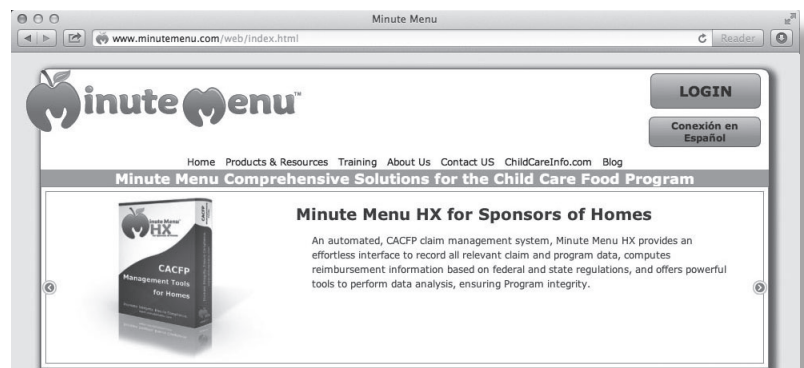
Minute Menu

www.minutemenu.com/web/index.html

Reader

Minute Menu™

LOGIN

Conexión en Español

Home Products & Resources Training About Us Contact US ChildCareInfo.com Blog

Minute Menu Comprehensive Solutions for the Child Care Food Program

Minute Menu HX

CACFP

CACFP Management Tools for Homes

Minute Menu HX for Sponsors of Homes

An automated, CACFP claim management system, Minute Menu HX provides an effortless interface to record all relevant claim and program data, computes reimbursement information based on federal and state regulations, and offers powerful tools to perform data analysis, ensuring Program integrity.